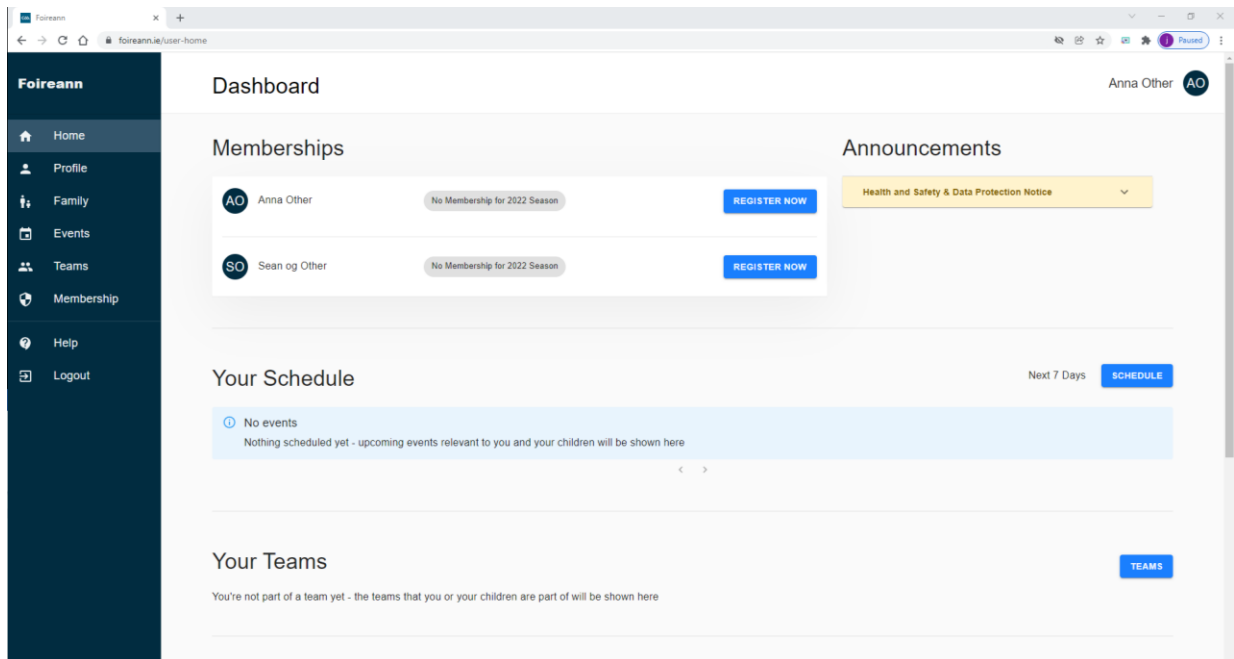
Foireann
foireann.ie/user-home
Paused

Foireann

Home
Profile
Family
Events
Teams
Membership
Help
Logout

Dashboard

Anna Other AO

Memberships

AO Anna Other No Membership for 2022 Season REGISTER NOW

SO Sean og Other No Membership for 2022 Season REGISTER NOW

Announcements

Health and Safety & Data Protection Notice

Your Schedule

Next 7 Days SCHEDULE

No events
Nothing scheduled yet - upcoming events relevant to you and your children will be shown here

Your Teams

TEAMS

You're not part of a team yet - the teams that you or your children are part of will be shown here